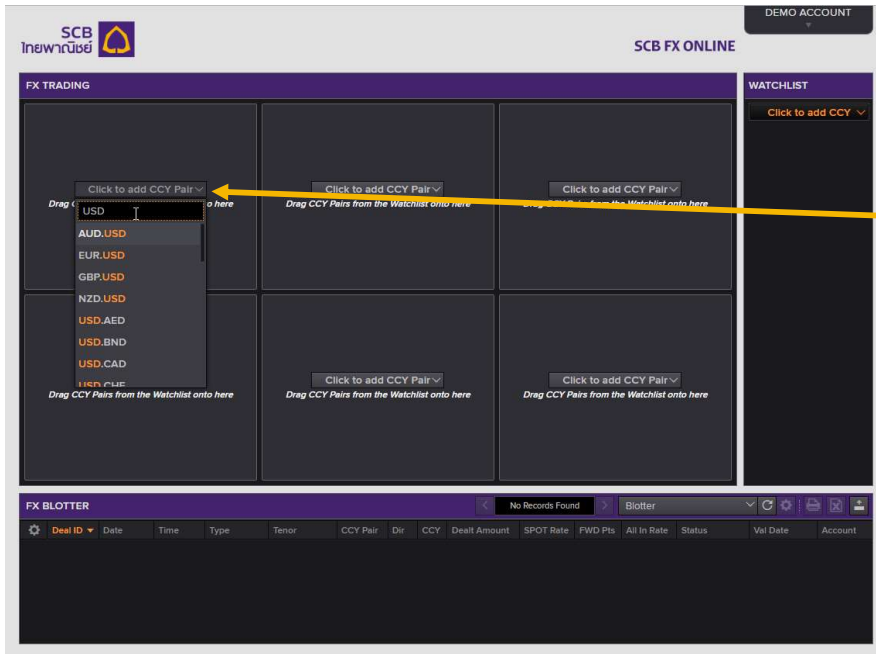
SCB
ไทยพาณิชย์

DEMO ACCOUNT

SCB FX ONLINE

FX TRADING

WATCHLIST

Click to add CCY

Click to add CCY Pair
Drag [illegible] o here
USD
AUD.USD
EUR.USD
GBP.USD
NZD.USD
USD.AED
USD.BND
USD.CAD
USD.CHF

Click to add CCY Pair
Drag CCY Pairs from the Watchlist onto here

Click to add CCY Pair
Dra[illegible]s from the Watchlist onto here

Drag CCY Pairs from the Watchlist onto here

Click to add CCY Pair
Drag CCY Pairs from the Watchlist onto here

Click to add CCY Pair
Drag CCY Pairs from the Watchlist onto here

FX BLOTTER

No Records Found

Blotter

| Deal ID | Date | Time | Type | Tenor | CCY Pair | Dir | CCY | Dealt Amount | SPOT Rate | FWD Pts | All In Rate | Status | Val Date | Account |
|---|---|---|---|---|---|---|---|---|---|---|---|---|---|---|